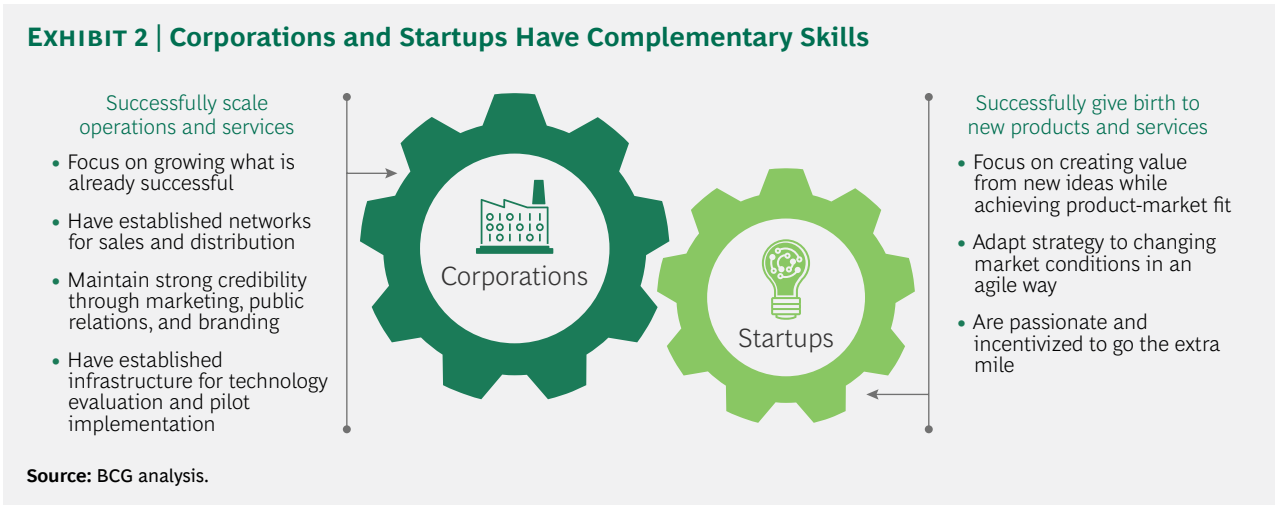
EXHIBIT 2 | Corporations and Startups Have Complementary Skills

Successfully scale operations and services

- Focus on growing what is already successful
- Have established networks for sales and distribution
- Maintain strong credibility through marketing, public relations, and branding
- Have established infrastructure for technology evaluation and pilot implementation

Corporations

Startups

Successfully give birth to new products and services

- Focus on creating value from new ideas while achieving product-market fit
- Adapt strategy to changing market conditions in an agile way
- Are passionate and incentivized to go the extra mile

Source: BCG analysis.